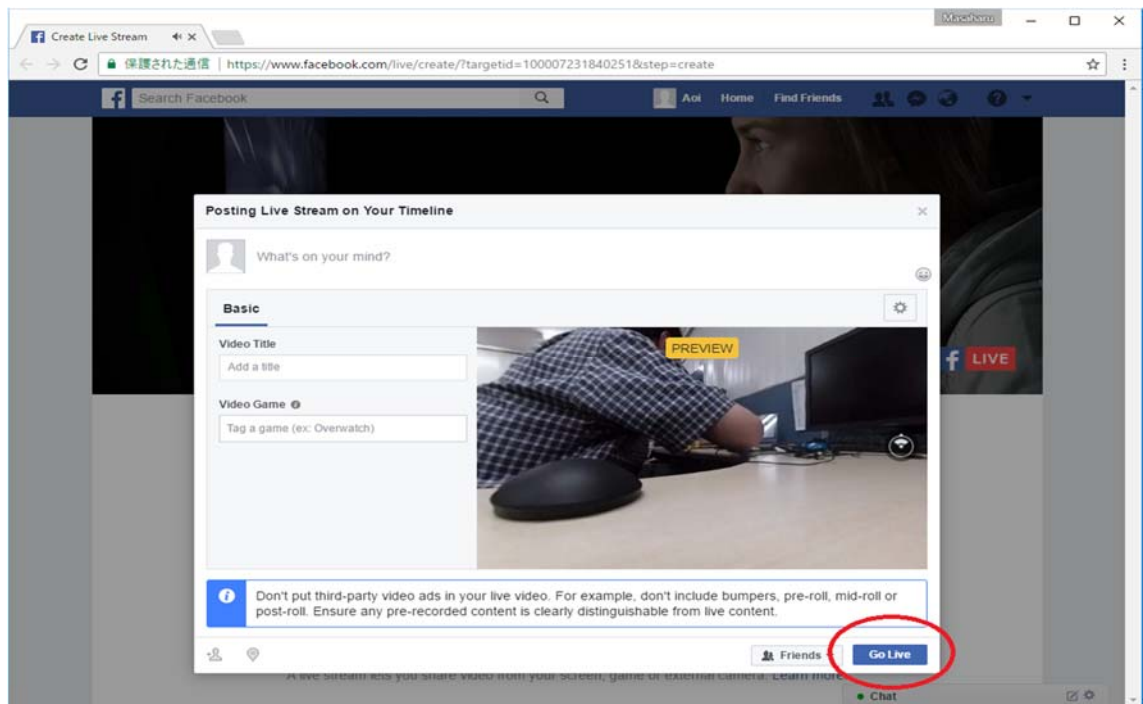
Create Live Stream

Masaharu

保護された通信 | https://www.facebook.com/live/create/?targetid=100007231840251&step=create

Search Facebook

Aoi Home Find Friends

Posting Live Stream on Your Timeline

What's on your mind?

Basic

Video Title

Add a title

Video Game

Tag a game (ex: Overwatch)

PREVIEW

LIVE

Don't put third-party video ads in your live video. For example, don't include bumpers, pre-roll, mid-roll or post-roll. Ensure any pre-recorded content is clearly distinguishable from live content.

Friends

Go Live

A live stream lets you share video from your screen, game or external camera. Learn more

Chat